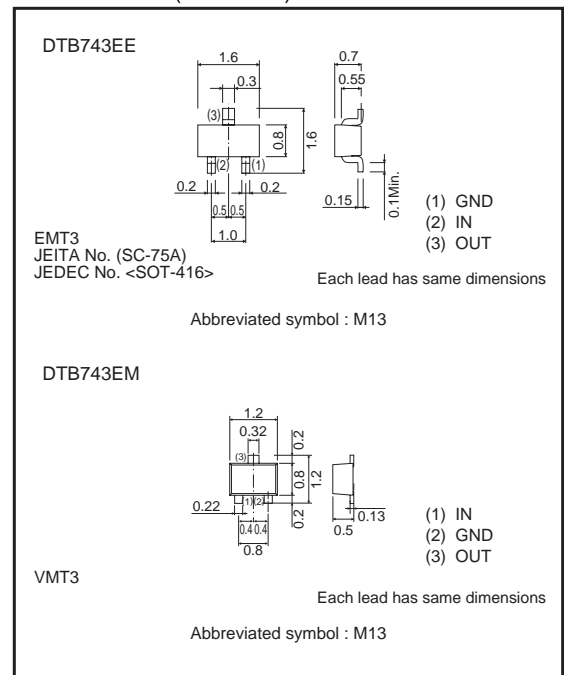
DTB743EE

1.6
0.3
(3)
0.8
1.6
(2)
(1)
0.2
0.2
0.5
0.5
1.0
0.7
0.55
0.15
0.1Min.

EMT3
JEITA No. (SC-75A)
JEDEC No. <SOT-416>

(1) GND
(2) IN
(3) OUT

Each lead has same dimensions

Abbreviated symbol : M13

DTB743EM

1.2
0.32
(3)
0.2
0.8
1.2
0.2
0.22
(1)
(2)
0.4
0.4
0.8
0.13
0.5

(1) IN
(2) GND
(3) OUT

VMT3

Each lead has same dimensions

Abbreviated symbol : M13